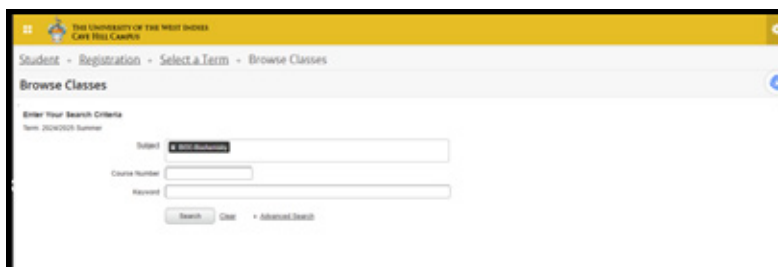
THE UNIVERSITY OF THE WEST INDIES
CAVE HILL CAMPUS

Student - Registration - Select a Term - Browse Classes

Browse Classes

Enter Your Search Criteria
Term: 2024/2025 Summer

Subject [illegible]

Course Number

Keyword

Search Clear Advanced Search